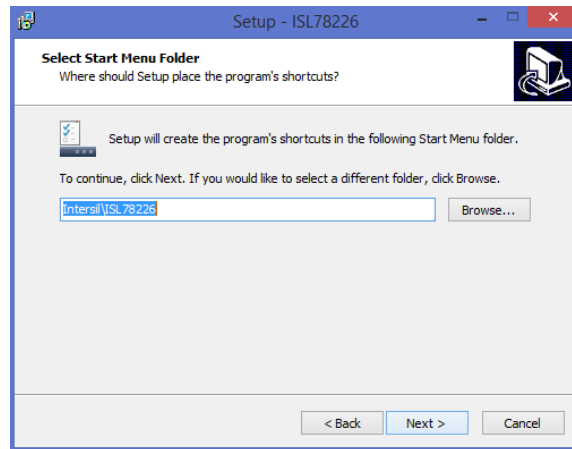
Setup - ISL78226

Select Start Menu Folder
Where should Setup place the program's shortcuts?

Setup will create the program's shortcuts in the following Start Menu folder.

To continue, click Next. If you would like to select a different folder, click Browse.

Intersil\ISL78226

Browse...

< Back

Next >

Cancel